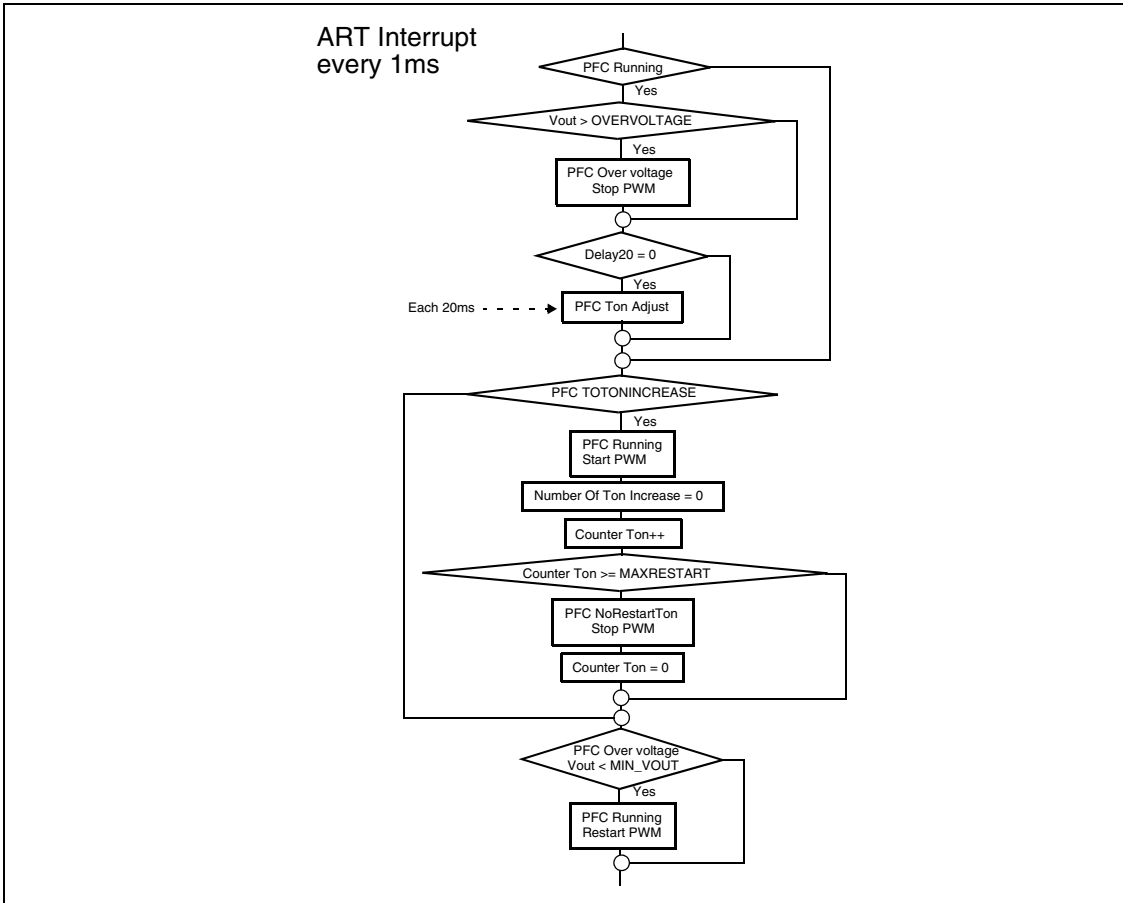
ART Interrupt every 1ms

PFC Running

Yes

Vout > OVERVOLTAGE

Yes

PFC Over voltage
Stop PWM

Delay20 = 0

Yes

Each 20ms

PFC Ton Adjust

PFC TOTONINCREASE

Yes

PFC Running
Start PWM

Number Of Ton Increase = 0

Counter Ton++

Counter Ton >= MAXRESTART

PFC NoRestartTon
Stop PWM

Counter Ton = 0

PFC Over voltage
Vout < MIN_VOUT

Yes

PFC Running
Restart PWM